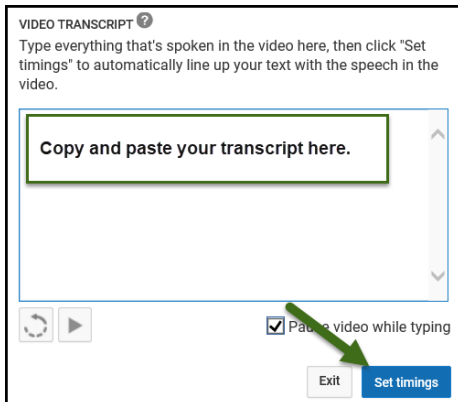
VIDEO TRANSCRIPT ?

Type everything that's spoken in the video here, then click "Set timings" to automatically line up your text with the speech in the video.

Copy and paste your transcript here.

Pa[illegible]e video while typing

Exit

Set timings